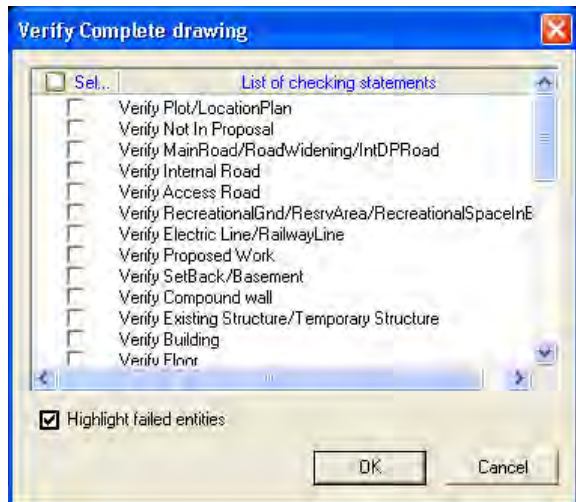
Verify Complete drawing

| Sel... | List of checking statements |
|---|---|
| | Verify Plot/LocationPlan |
| | Verify Not In Proposal |
| | Verify MainRoad/RoadWidening/IntDPRoad |
| | Verify Internal Road |
| | Verify Access Road |
| | Verify RecreationalGnd/ResrvArea/RecreationalSpaceInE |
| | Verify Electric Line/RailwayLine |
| | Verify Proposed Work |
| | Verify SetBack/Basement |
| | Verify Compound wall |
| | Verify Existing Structure/Temporary Structure |
| | Verify Building |
| | Verify Floor |

Highlight failed entities

OK

Cancel